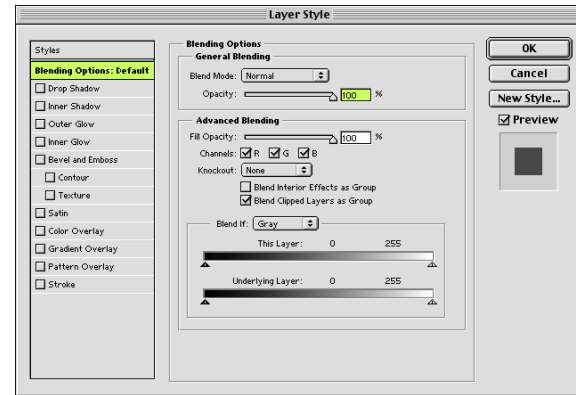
Layer Style

Styles
Blending Options: Default
Drop Shadow
Inner Shadow
Outer Glow
Inner Glow
Bevel and Emboss
Contour
Texture
Satin
Color Overlay
Gradient Overlay
Pattern Overlay
Stroke

Blending Options
General Blending
Blend Mode: Normal
Opacity: 100 %

Advanced Blending
Fill Opacity: 100 %
Channels: R G B
Knockout: None
Blend Interior Effects as Group
Blend Clipped Layers as Group

Blend If: Gray
This Layer: 0 255
Underlying Layer: 0 255

OK
Cancel
New Style...
Preview